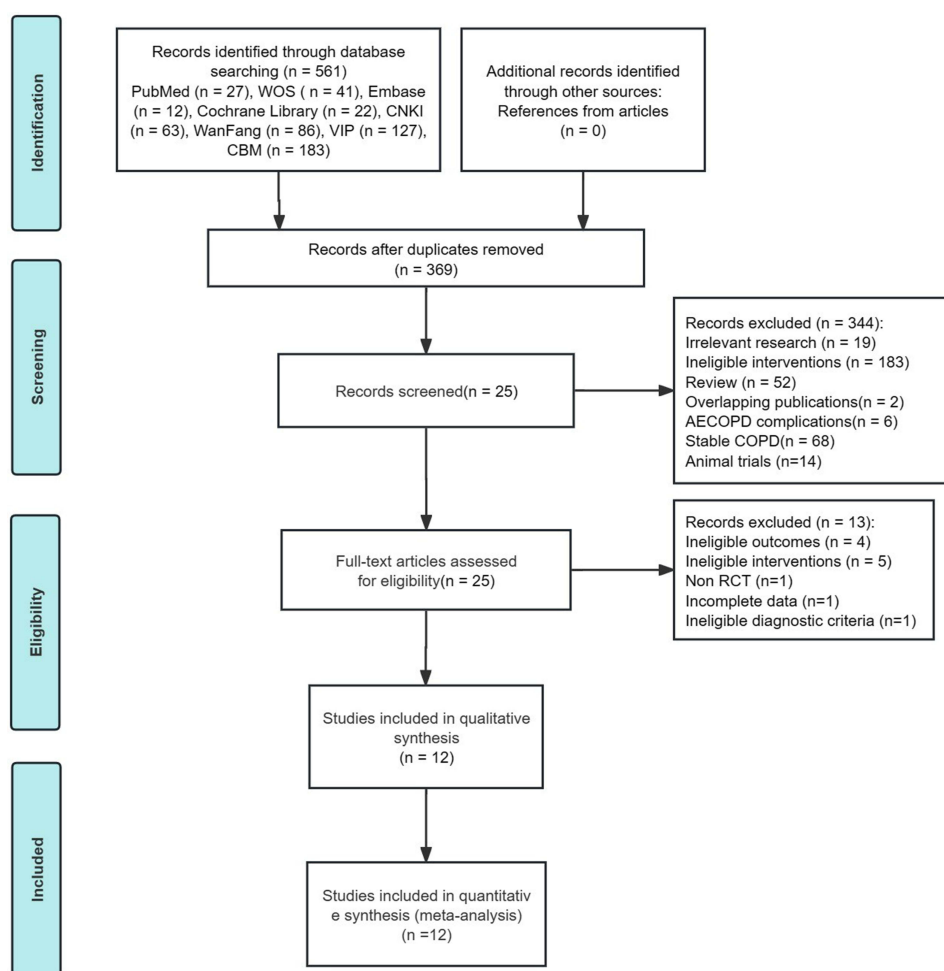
Identification

Records identified through database searching (n = 561) PubMed (n = 27), WOS ( n = 41), Embase (n = 12), Cochrane Library (n = 22), CNKI (n = 63), WanFang (n = 86), VIP (n = 127), CBM (n = 183)

Additional records identified through other sources: References from articles (n = 0)

Records after duplicates removed (n = 369)

Screening

Records screened(n = 25)

Records excluded (n = 344):
Irrelevant research (n = 19)
Ineligible interventions (n = 183)
Review (n = 52)
Overlapping publications(n = 2)
AECOPD complications(n = 6)
Stable COPD(n = 68)
Animal trials (n=14)

Eligibility

Full-text articles assessed for eligibility(n = 25)

Records excluded (n = 13):
Ineligible outcomes (n = 4)
Ineligible interventions (n = 5)
Non RCT (n=1)
Incomplete data (n=1)
Ineligible diagnostic criteria (n=1)

Studies included in qualitative synthesis (n = 12)

Included

Studies included in quantitativ e synthesis (meta-analysis) (n =12)